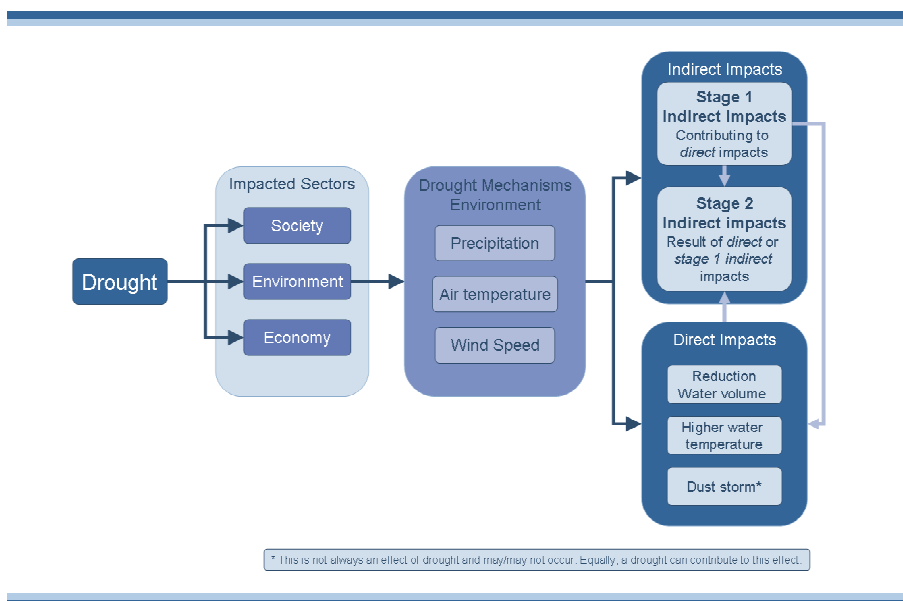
Drought

Impacted Sectors

Society

Environment

Economy

Drought Mechanisms Environment

Precipitation

Air temperature

Wind Speed

Indirect Impacts

Stage 1 Indirect Impacts
Contributing to *direct* impacts

Stage 2 Indirect impacts
Result of *direct* or *stage 1 indirect* impacts

Direct Impacts

Reduction Water volume

Higher water temperature

Dust storm*

* This is not always an effect of drought and may/may not occur. Equally, a drought can contribute to this effect.